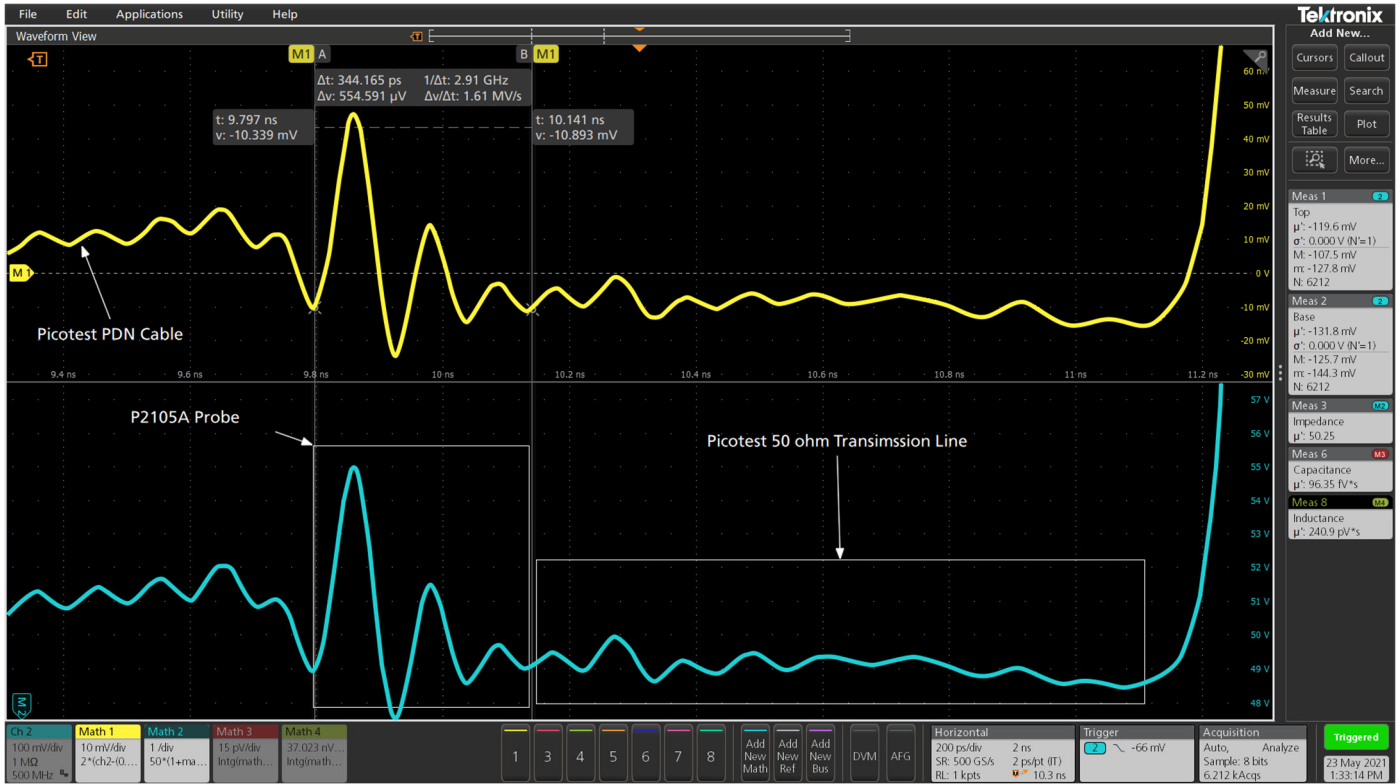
File Edit Applications Utility Help

Tektronix

Waveform View

Add New...

Cursors Callout

Measure Search

Results Table Plot

More...

M1 A B M1

Δt: 344.165 ps 1/Δt: 2.91 GHz
Δv: 554.591 µV Δv/Δt: 1.61 MV/s

t: 9.797 ns
v: -10.339 mV

t: 10.141 ns
v: -10.893 mV

60 mV
50 mV
40 mV
30 mV
20 mV
10 mV
0 V
-10 mV
-20 mV
-30 mV

M 1

Picotest PDN Cable

9.4 ns 9.6 ns 9.8 ns 10 ns 10.2 ns 10.4 ns 10.6 ns 10.8 ns 11 ns 11.2 ns

Meas 1 2
Top
µ': -119.6 mV
σ': 0.000 V (N'=1)
M: -107.5 mV
m: -127.8 mV
N: 6212

Meas 2 2
Base
µ': -131.8 mV
σ': 0.000 V (N'=1)
M: -125.7 mV
m: -144.3 mV
N: 6212

Meas 3 M2
Impedance
µ': 50.25

Meas 6 M3
Capacitance
µ': 96.35 fV*s

Meas 8 M4
Inductance
µ': 240.9 pV*s

P2105A Probe

Picotest 50 ohm Transimssion Line

57 V
56 V
55 V
54 V
53 V
52 V
51 V
50 V
49 V
48 V

M2

Ch 2
100 mV/div
1 MΩ
500 MHz

Math 1
10 mV/div
2*(ch2-(0....

Math 2
1 /div
50*(1+ma...

Math 3
15 pV/div
Intg(math...

Math 4
37.023 nV...
Intg(math...

1 3 4 5 6 7 8

Add New Math

Add New Ref

Add New Bus

DVM

AFG

Horizontal
200 ps/div 2 ns
SR: 500 GS/s 2 ps/pt (IT)
RL: 1 kpts 10.3 ns

Trigger
2 -66 mV

Acquisition
Auto, Analyze
Sample: 8 bits
6.212 kAcqs

Triggered

23 May 2021
1:33:14 PM